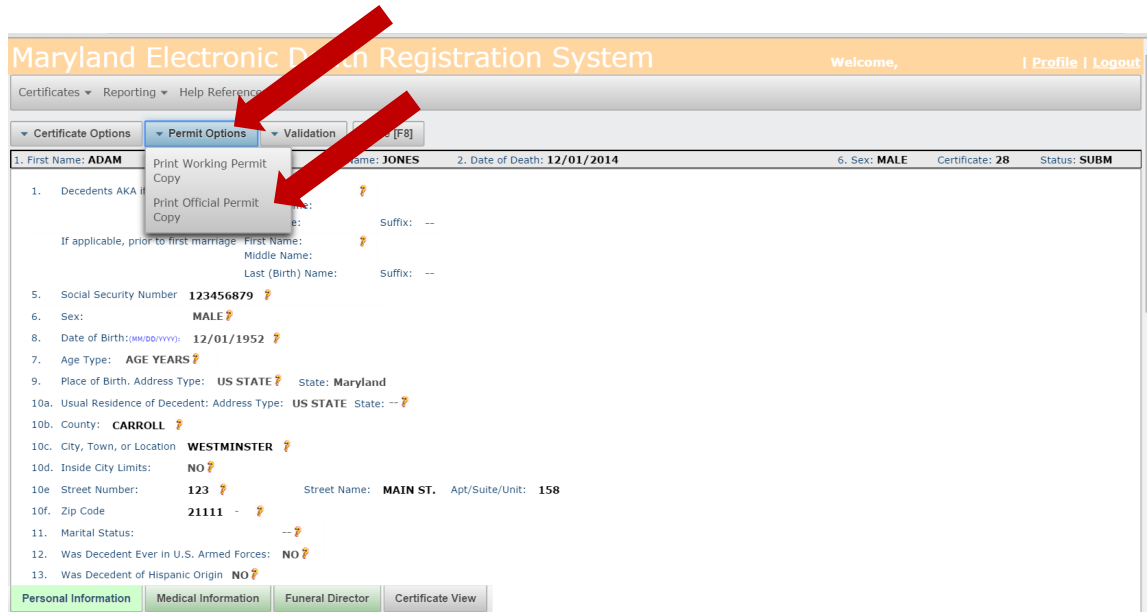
Maryland Electronic D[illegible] Registration System

Welcome,

| Profile | Logout

Certificates ▾ Reporting ▾ Help Reference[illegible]

▾ Certificate Options ▾ Permit Options ▾ Validation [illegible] [F8]

1. First Name: ADAM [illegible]name: JONES 2. Date of Death: 12/01/2014 6. Sex: MALE Certificate: 28 Status: SUBM

Print Working Permit Copy

Print Official Permit Copy

1. Decedents AKA i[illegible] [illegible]e: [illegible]e: Suffix: --

If applicable, prior to first marriage First Name: Middle Name: Last (Birth) Name: Suffix: --

5. Social Security Number 123456879

6. Sex: MALE

8. Date of Birth:(MM/DD/YYYY): 12/01/1952

7. Age Type: AGE YEARS

9. Place of Birth. Address Type: US STATE State: Maryland

10a. Usual Residence of Decedent: Address Type: US STATE State: --

10b. County: CARROLL

10c. City, Town, or Location WESTMINSTER

10d. Inside City Limits: NO

10e Street Number: 123 Street Name: MAIN ST. Apt/Suite/Unit: 158

10f. Zip Code 21111 -

11. Marital Status: --

12. Was Decedent Ever in U.S. Armed Forces: NO

13. Was Decedent of Hispanic Origin NO

Personal Information | Medical Information | Funeral Director | Certificate View